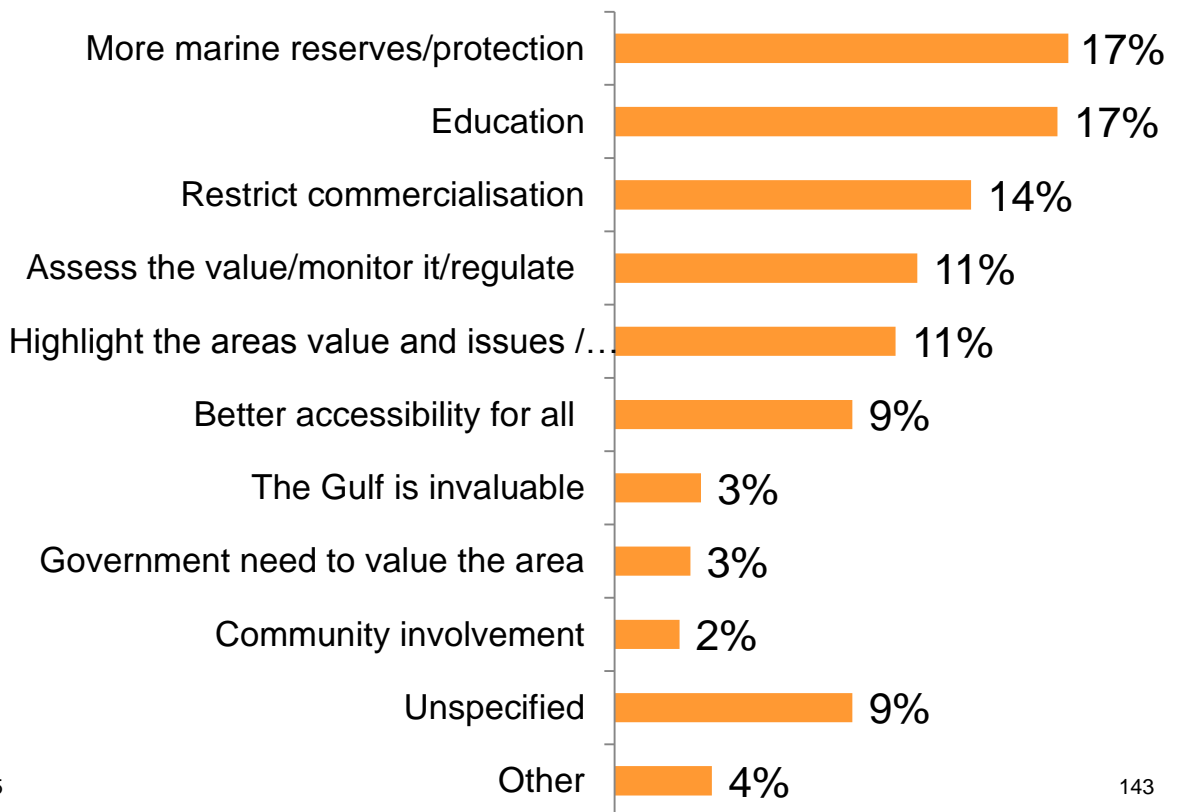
| | |
|---|---|
| More marine reserves/protection | 17% |
| Education | 17% |
| Restrict commercialisation | 14% |
| Assess the value/monitor it/regulate | 11% |
| Highlight the areas value and issues /… | 11% |
| Better accessibility for all | 9% |
| The Gulf is invaluable | 3% |
| Government need to value the area | 3% |
| Community involvement | 2% |
| Unspecified | 9% |
| Other | 4% |

143